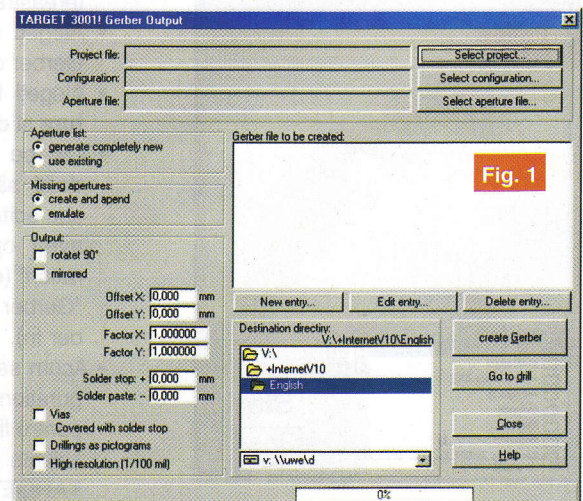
TARGET 3001! Gerber Output

Project file:
Select project...
Configuration:
Select configuration...
Aperture file:
Select aperture file...

Aperture list:
generate completely new
use existing

Missing apertures:
create and apend
emulate

Output:
rotatet 90°
mirrored
Offset X: 0,000 mm
Offset Y: 0,000 mm
Factor X: 1,000000
Factor Y: 1,000000
Solder stop: + 0,000 mm
Solder paste: - 0,000 mm
Vias
Covered with solder stop
Drillings as pictograms
High resolution (1/100 mil)

Gerber file to be created:

Fig. 1

New entry...
Edit entry...
Delete entry...

Destination directiry:
V:\+InternetV10\English
V:\
+InternetV10
English
v: \\uwe\d

create Gerber
Go to drill
Close
Help

0%